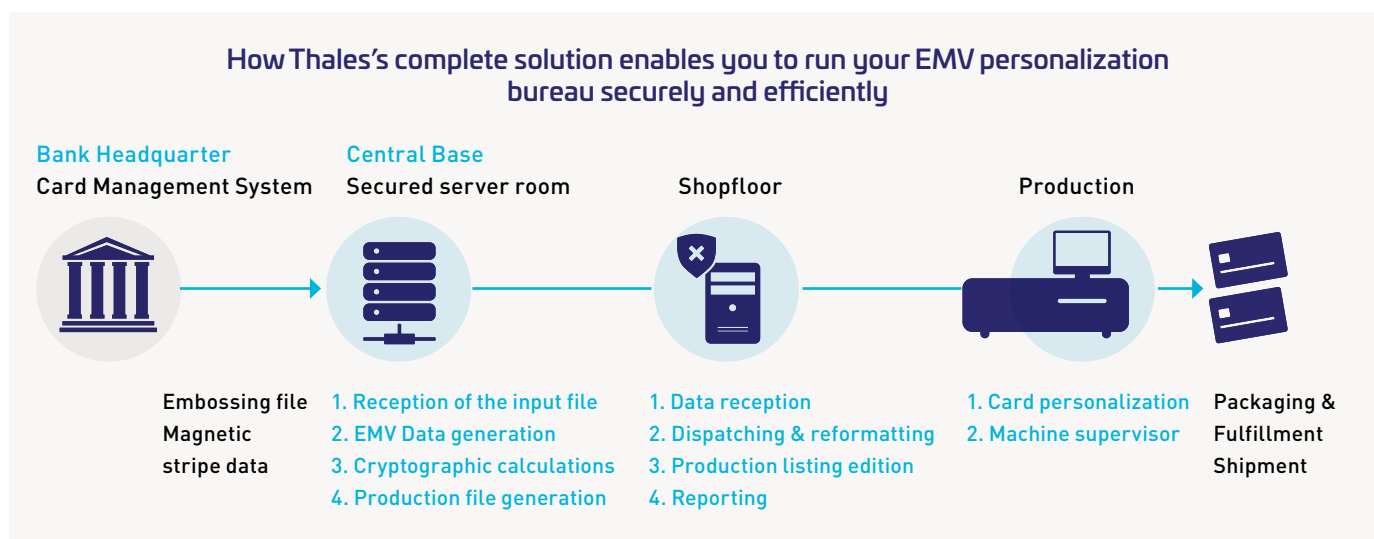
How Thales's complete solution enables you to run your EMV personalization bureau securely and efficiently

Bank Headquarter
Card Management System

Central Base
Secured server room

Shopfloor

Production

Embossing file
Magnetic stripe data

1. Reception of the input file
2. EMV Data generation
3. Cryptographic calculations
4. Production file generation

1. Data reception
2. Dispatching & reformatting
3. Production listing edition
4. Reporting

1. Card personalization
2. Machine supervisor

Packaging &
Fulfillment
Shipment